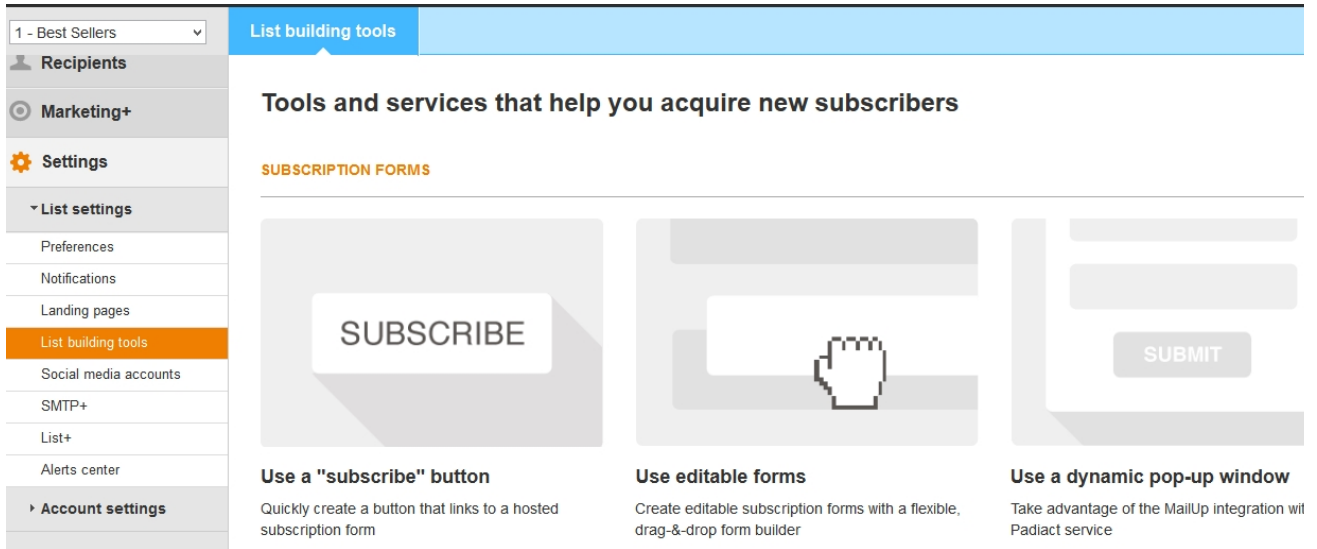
1 - Best Sellers

Recipients

Marketing+

Settings

List settings

Preferences

Notifications

Landing pages

List building tools

Social media accounts

SMTP+

List+

Alerts center

Account settings

List building tools

Tools and services that help you acquire new subscribers

SUBSCRIPTION FORMS

SUBSCRIBE

SUBMIT

Use a "subscribe" button

Quickly create a button that links to a hosted subscription form

Use editable forms

Create editable subscription forms with a flexible, drag-&-drop form builder

Use a dynamic pop-up window

Take advantage of the MailUp integration wi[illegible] Padiact service